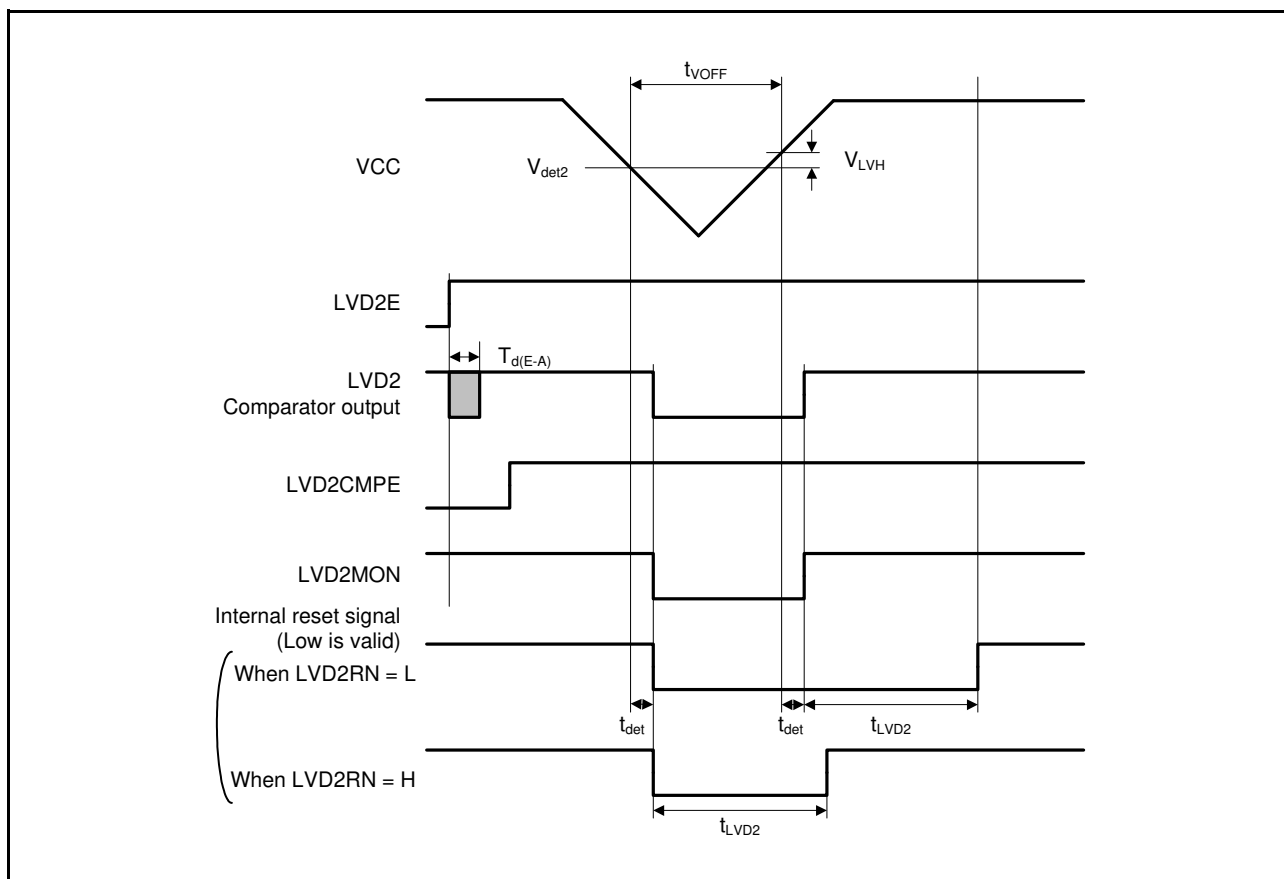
$t_{VOFF}$

VCC

$V_{det2}$

$V_{LVH}$

LVD2E

$T_{d(E-A)}$

LVD2
Comparator output

LVD2CMPE

LVD2MON

Internal reset signal
(Low is valid)

When LVD2RN = L

$t_{det}$

$t_{det}$

$t_{LVD2}$

When LVD2RN = H

$t_{LVD2}$